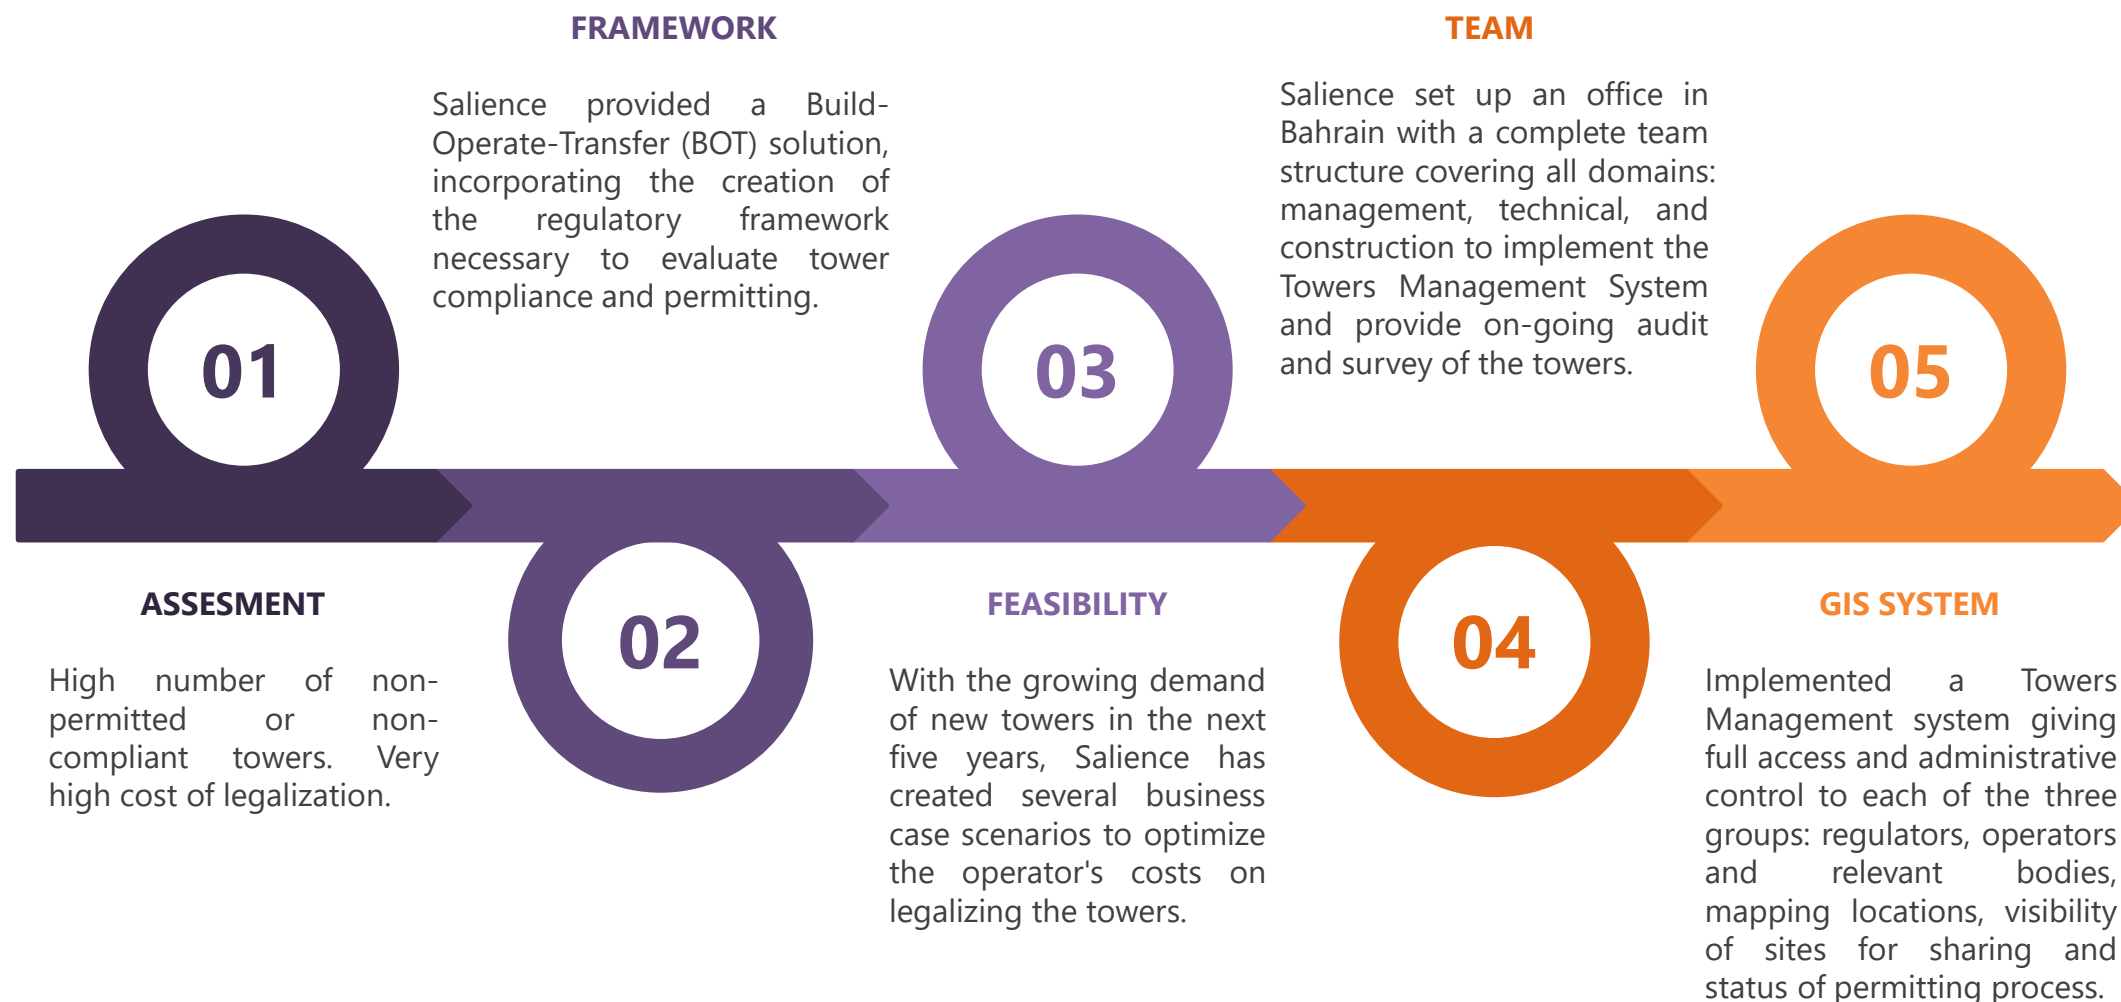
FRAMEWORK

Salience provided a Build-Operate-Transfer (BOT) solution, incorporating the creation of the regulatory framework necessary to evaluate tower compliance and permitting.

TEAM

Salience set up an office in Bahrain with a complete team structure covering all domains: management, technical, and construction to implement the Towers Management System and provide on-going audit and survey of the towers.

01

03

05

02

04

ASSESMENT

High number of non-permitted or non-compliant towers. Very high cost of legalization.

FEASIBILITY

With the growing demand of new towers in the next five years, Salience has created several business case scenarios to optimize the operator's costs on legalizing the towers.

GIS SYSTEM

Implemented a Towers Management system giving full access and administrative control to each of the three groups: regulators, operators and relevant bodies, mapping locations, visibility of sites for sharing and status of permitting process.